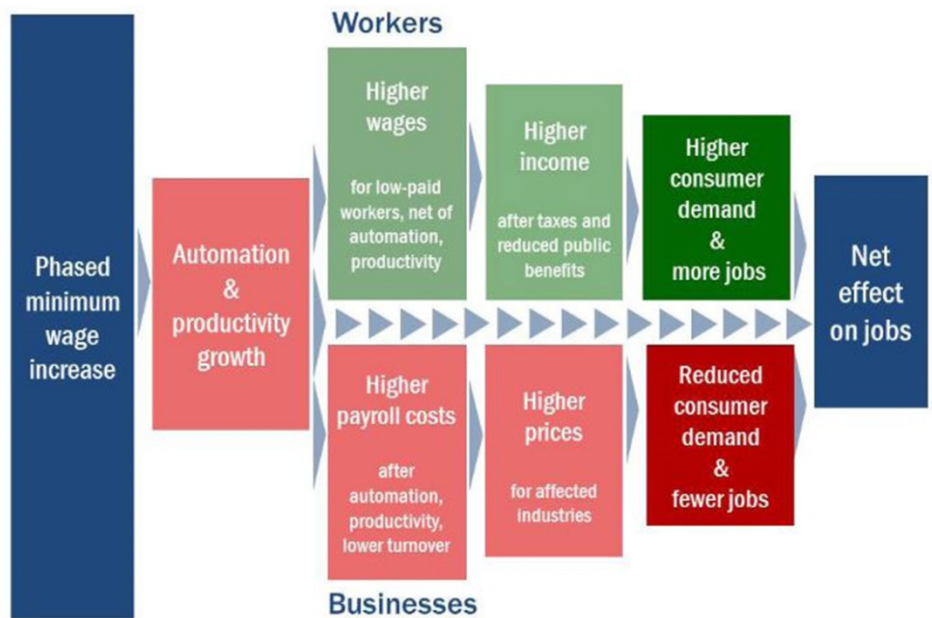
Workers

Phased minimum wage increase

Automation & productivity growth

Higher wages

for low-paid workers, net of automation, productivity

Higher income

after taxes and reduced public benefits

Higher consumer demand & more jobs

Net effect on jobs

Higher payroll costs

after automation, productivity, lower turnover

Higher prices

for affected industries

Reduced consumer demand & fewer jobs

Businesses